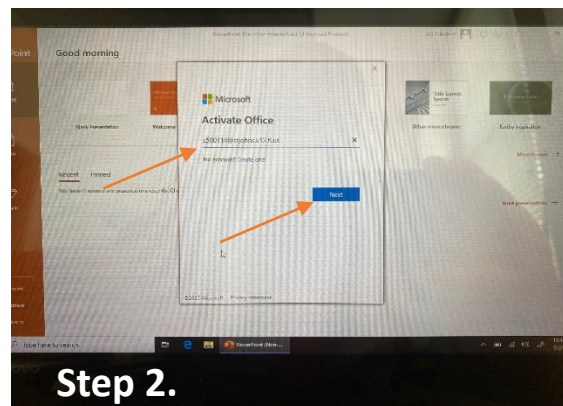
Point

Good morning

PowerPoint (Product Activation Failed) - Unlicensed Product

Blank Presentation

Welcome

Recent Pinned

You haven't opened any presentations recently. Cl

Microsoft

Activate Office

s500134@stjohns.k12.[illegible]

No account? Create one!

Next

© 2020 Microsoft Privacy statement

Blue mesh design

Earthy inspiration

More themes →

More presentations →

Type here to search

PowerPoint (Non-

Step 2.